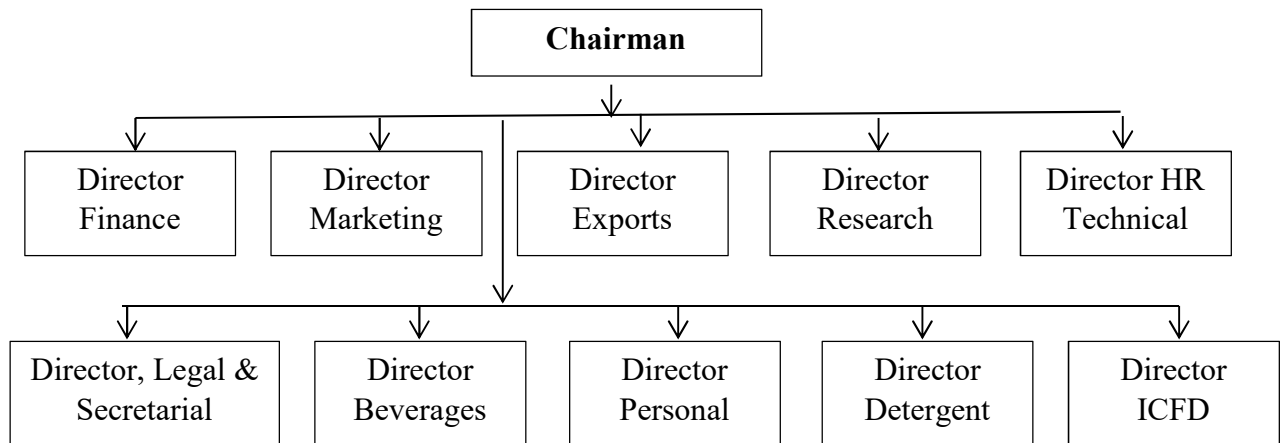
Chairman

Director Finance

Director Marketing

Director Exports

Director Research

Director HR Technical

Director, Legal & Secretarial

Director Beverages

Director Personal

Director Detergent

Director ICFD